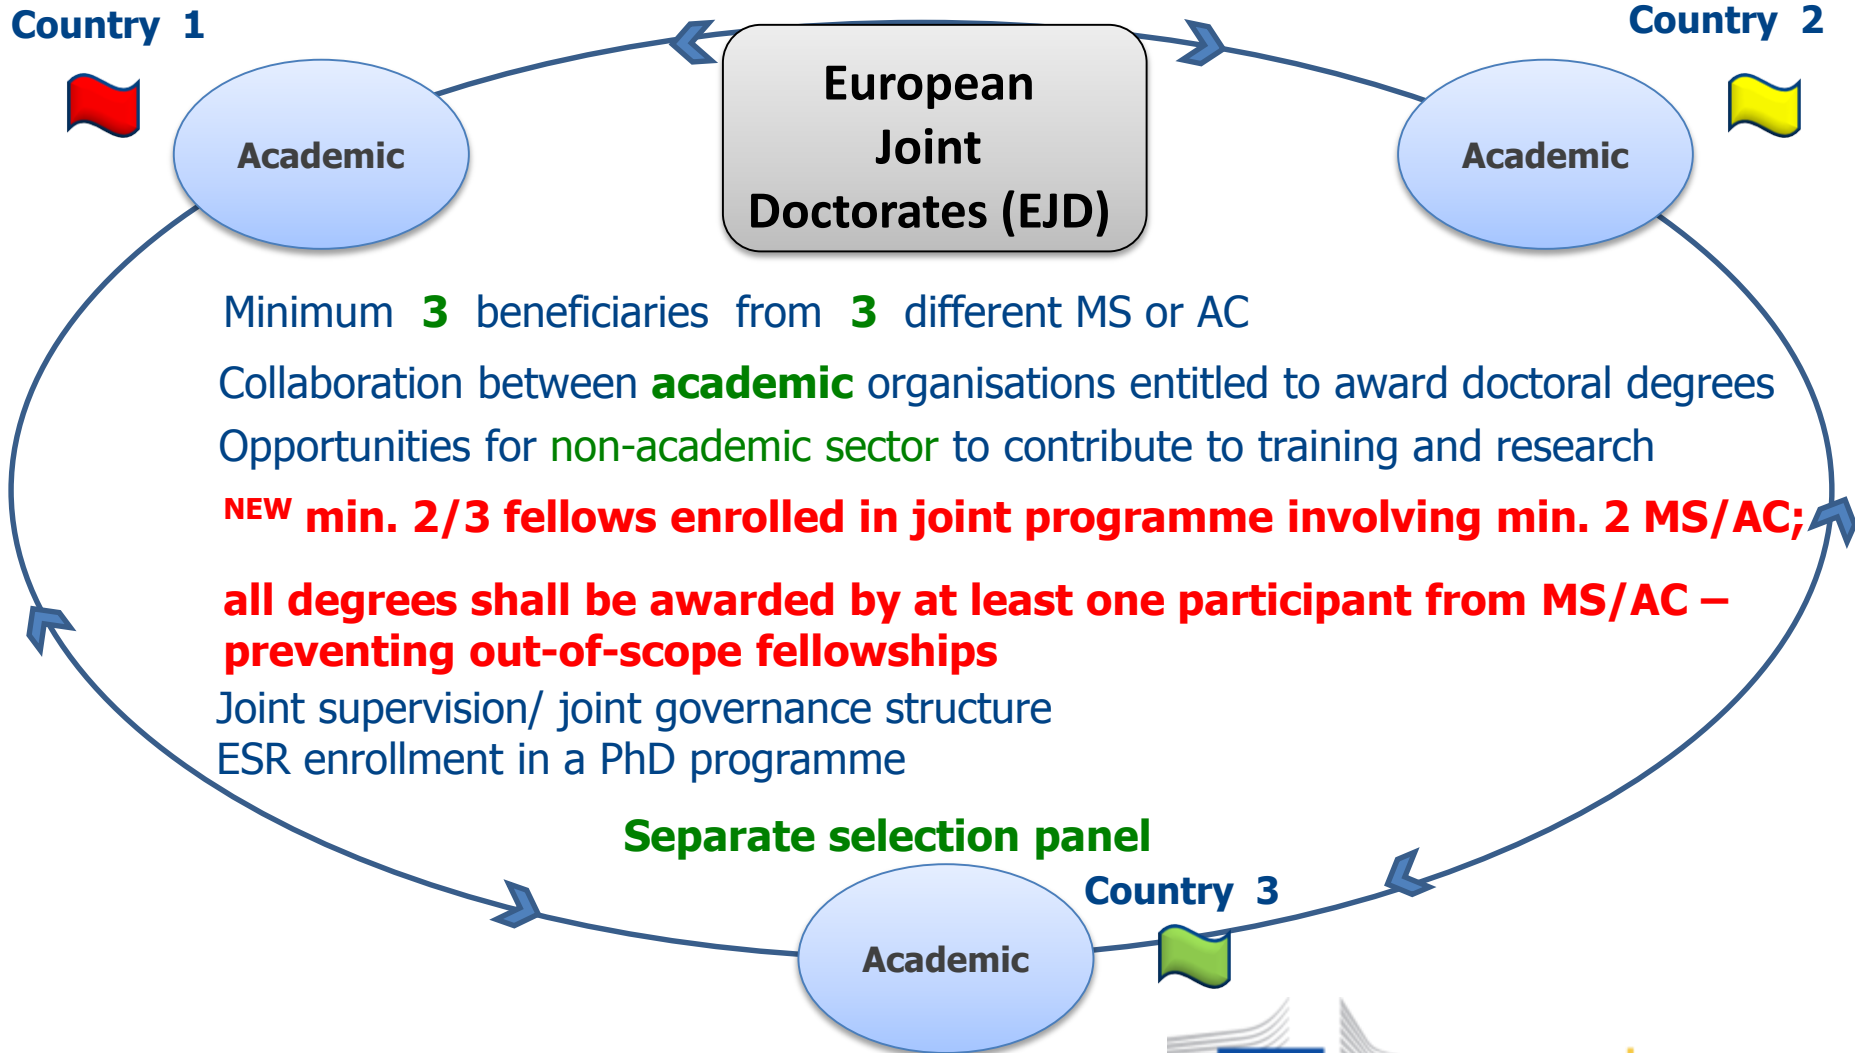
Country 1

Academic

European Joint Doctorates (EJD)

Country 2

Academic

Minimum 3 beneficiaries from 3 different MS or AC

Collaboration between academic organisations entitled to award doctoral degrees

Opportunities for non-academic sector to contribute to training and research

NEW min. 2/3 fellows enrolled in joint programme involving min. 2 MS/AC;

all degrees shall be awarded by at least one participant from MS/AC – preventing out-of-scope fellowships

Joint supervision/ joint governance structure
ESR enrollment in a PhD programme

Separate selection panel

Country 3

Academic